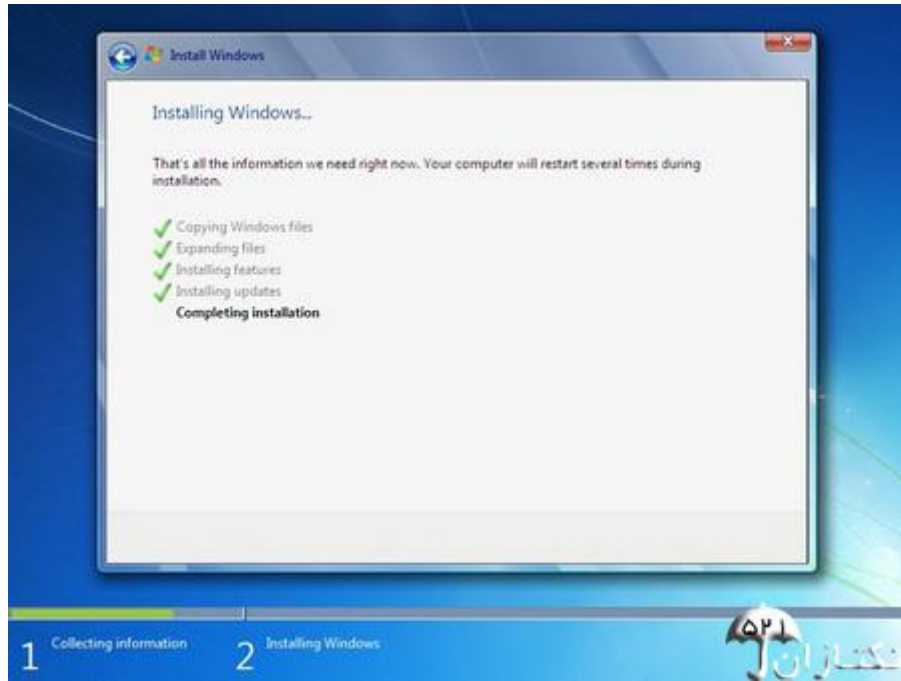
Install Windows

Installing Windows...

That's all the information we need right now. Your computer will restart several times during installation.

Copying Windows files
Expanding files
Installing features
Installing updates
Completing installation

1 Collecting information
2 Installing Windows

۵۲۱
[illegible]